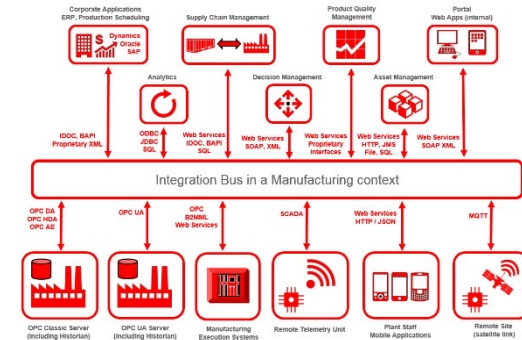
Corporate Applications
ERP, Production Scheduling

Dynamics
Oracle
SAP

Supply Chain Management

Product Quality
Management

Portal
Web Apps (internal)

Analytics

Decision Management

Asset Management

IDOC, BAPI
Proprietary XML

ODBC
JDBC
SQL

Web Services
IDOC, BAPI
SQL

Web Services
SOAP, XML

Web Services
Proprietary
Interfaces

Web Services
HTTP, JMS
File, SQL

Web Services
SOAP XML

Integration Bus in a Manufacturing context

OPC DA
OPC HDA
OPC AE

OPC UA

OPC
B2MML
Web Services

SCADA

Web Services
HTTP / JSON

MQTT

OPC Classic Server
(including Historian)

OPC UA Server
(including Historian)

Manufacturing
Execution Systems

Remote Telemetry Unit

Plant Staff
Mobile Applications

Remote Site
(satellite link)